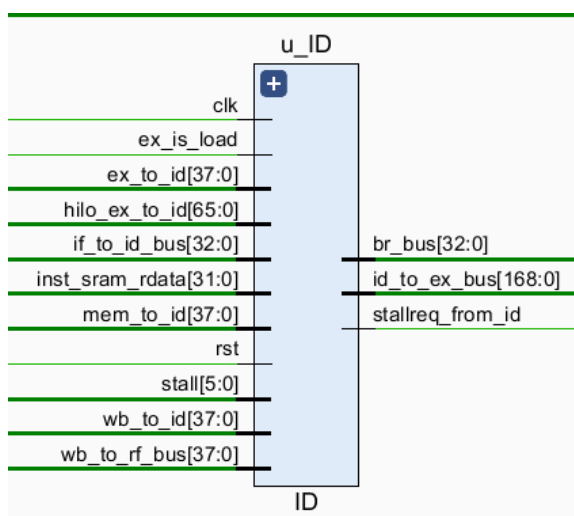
u_ID

+

clk
ex_is_load
ex_to_id[37:0]
hilo_ex_to_id[65:0]
if_to_id_bus[32:0]
inst_sram_rdata[31:0]
mem_to_id[37:0]
rst
stall[5:0]
wb_to_id[37:0]
wb_to_rf_bus[37:0]

br_bus[32:0]
id_to_ex_bus[168:0]
stallreq_from_id

ID